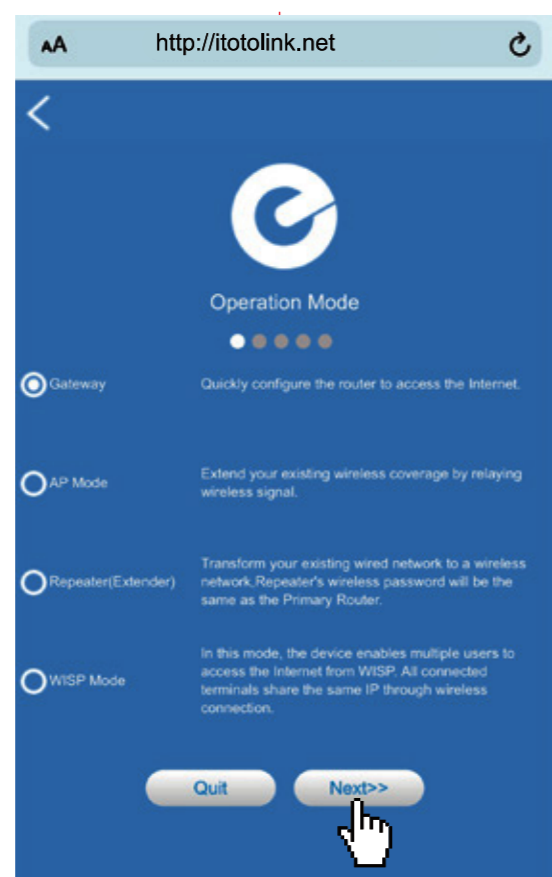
AA http://itotolink.net

Operation Mode

Gateway
Quickly configure the router to access the Internet.

AP Mode
Extend your existing wireless coverage by relaying wireless signal.

Repeater(Extender)
Transform your existing wired network to a wireless network.Repeater's wireless password will be the same as the Primary Router.

WISP Mode
In this mode, the device enables multiple users to access the Internet from WISP. All connected terminals share the same IP through wireless connection.

Quit
Next>>